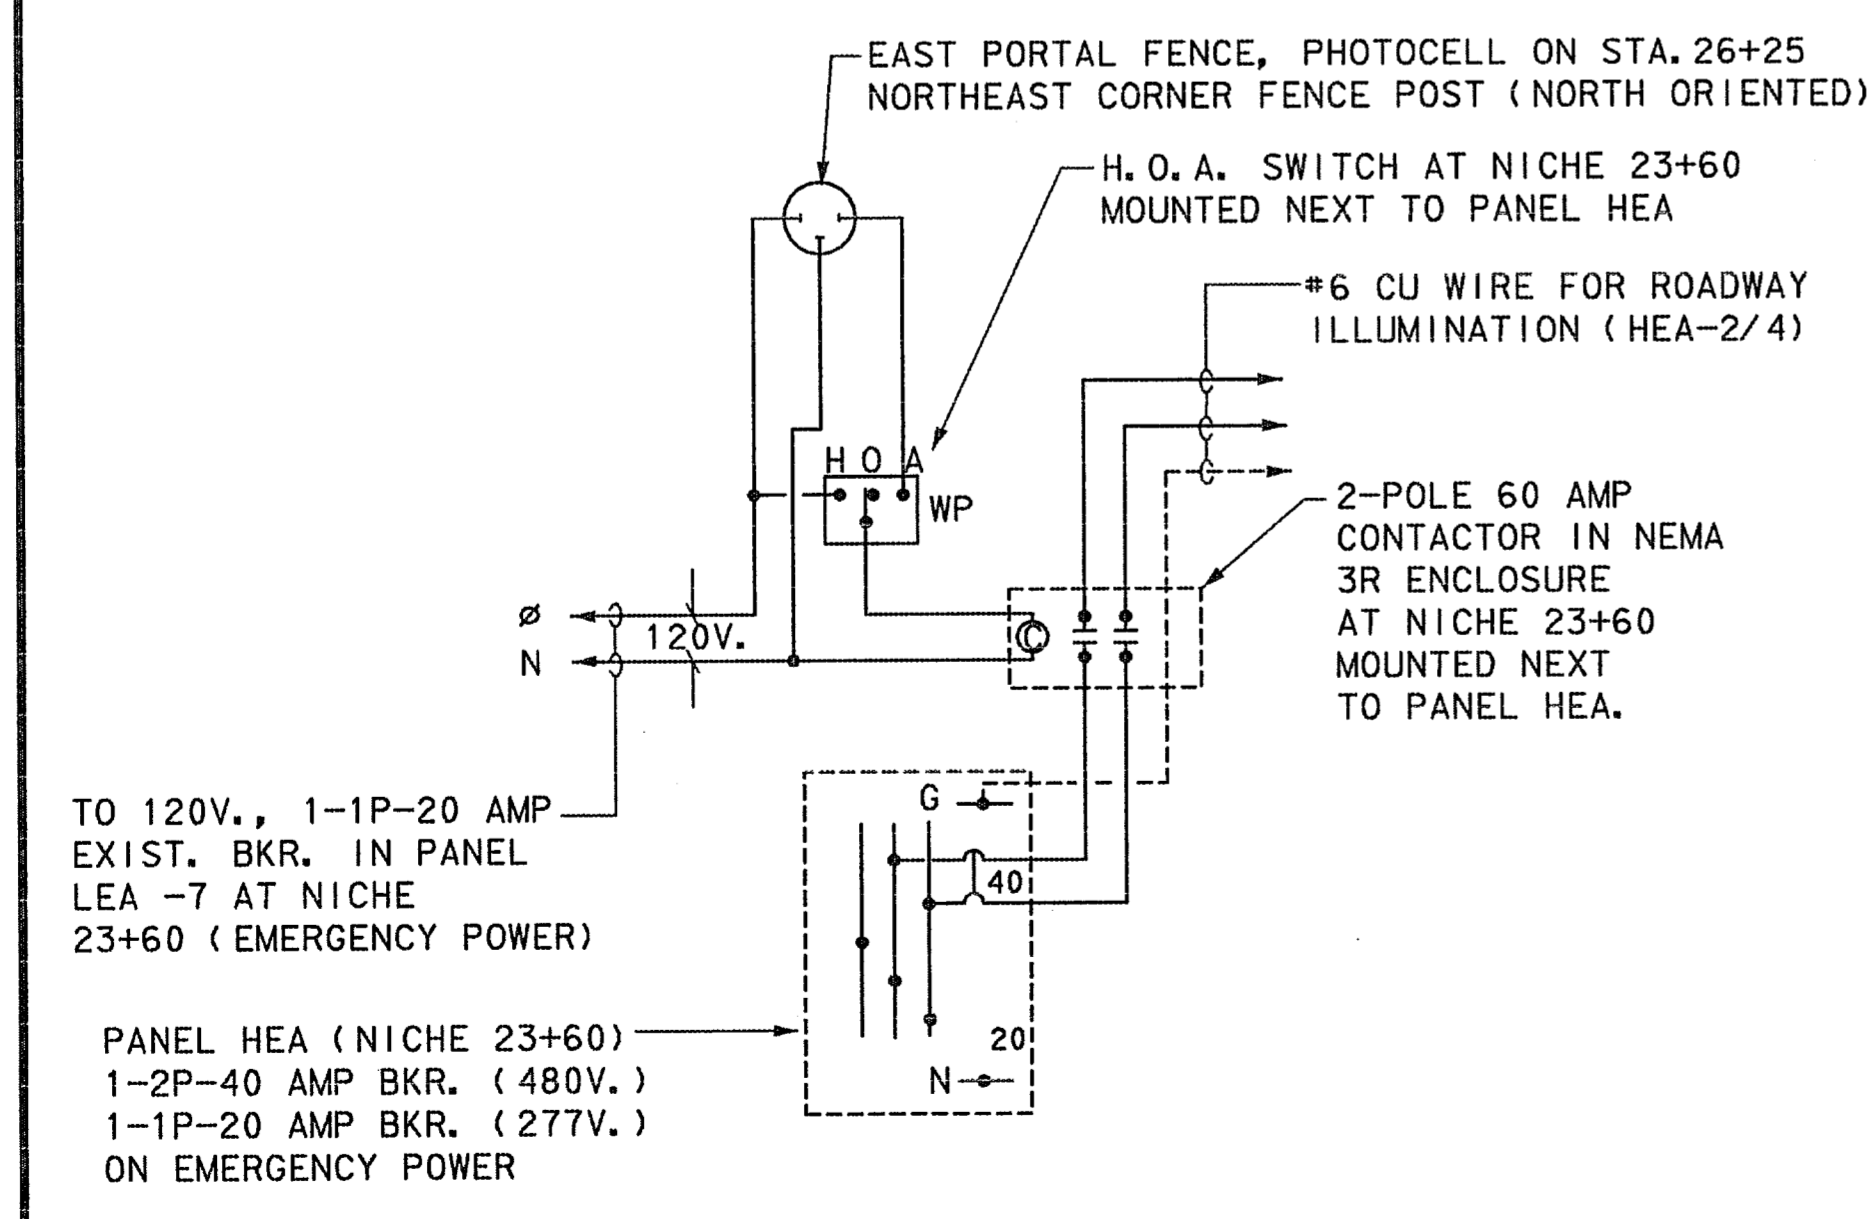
EAST PORTAL FENCE, PHOTOCELL ON STA. 26+25 NORTHEAST CORNER FENCE POST (NORTH ORIENTED)

H. O. A. SWITCH AT NICHE 23+60 MOUNTED NEXT TO PANEL HEA

#6 CU WIRE FOR ROADWAY ILLUMINATION (HEA-2/4)

H O A

WP

2-POLE 60 AMP CONTACTOR IN NEMA 3R ENCLOSURE AT NICHE 23+60 MOUNTED NEXT TO PANEL HEA.

Ø

N

120V.

C

TO 120V., 1-1P-20 AMP EXIST. BKR. IN PANEL LEA -7 AT NICHE 23+60 (EMERGENCY POWER)

G

40

20

N

PANEL HEA (NICHE 23+60)
1-2P-40 AMP BKR. (480V.)
1-1P-20 AMP BKR. (277V.)
ON EMERGENCY POWER